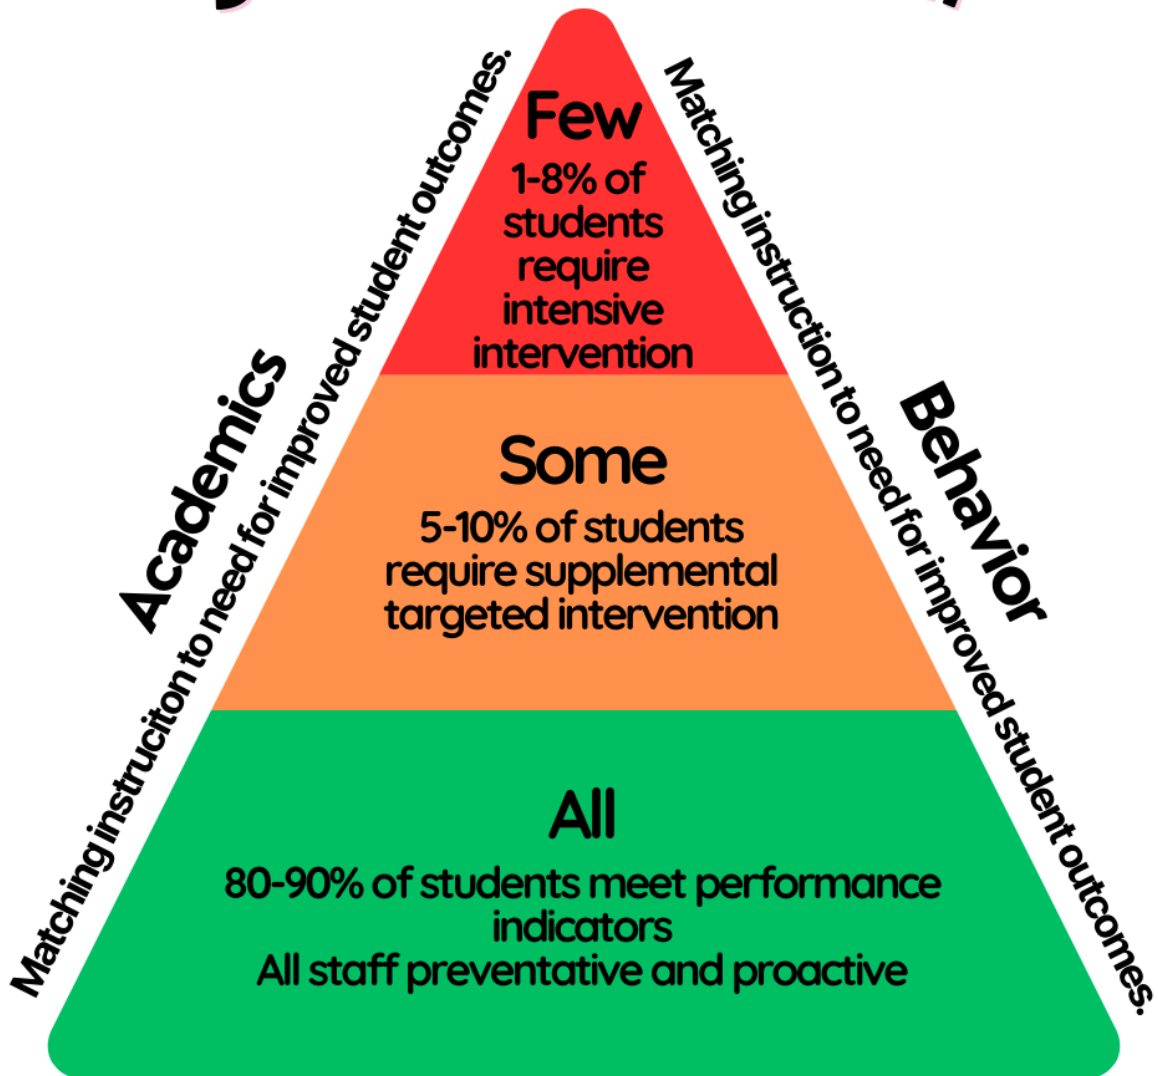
Academics
Matching instruciton to need for improved student outcomes.

Few
1-8% of students require intensive intervention

Some
5-10% of students require supplemental targeted intervention

All
80-90% of students meet performance indicators
All staff preventative and proactive

Behavior
Matching instruction to need for improved student outcomes.